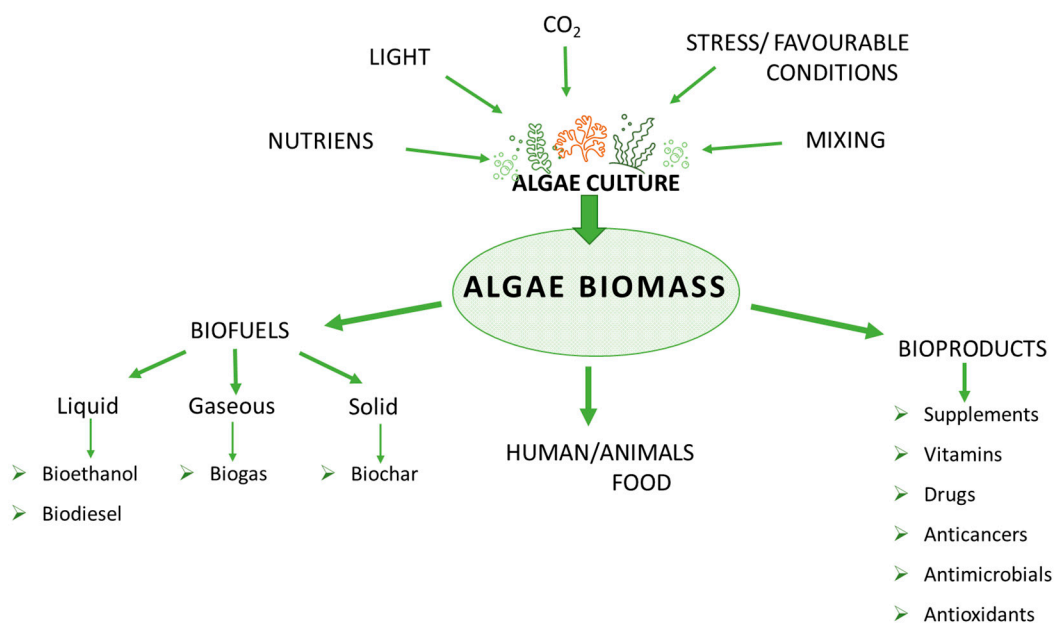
$CO_2$

LIGHT

STRESS/ FAVOURABLE CONDITIONS

NUTRIENS

MIXING

ALGAE CULTURE

ALGAE BIOMASS

BIOFUELS

Liquid

- Bioethanol
- Biodiesel

Gaseous

- Biogas

Solid

- Biochar

HUMAN/ANIMALS FOOD

BIOPRODUCTS

- Supplements
- Vitamins
- Drugs
- Anticancers
- Antimicrobials
- Antioxidants